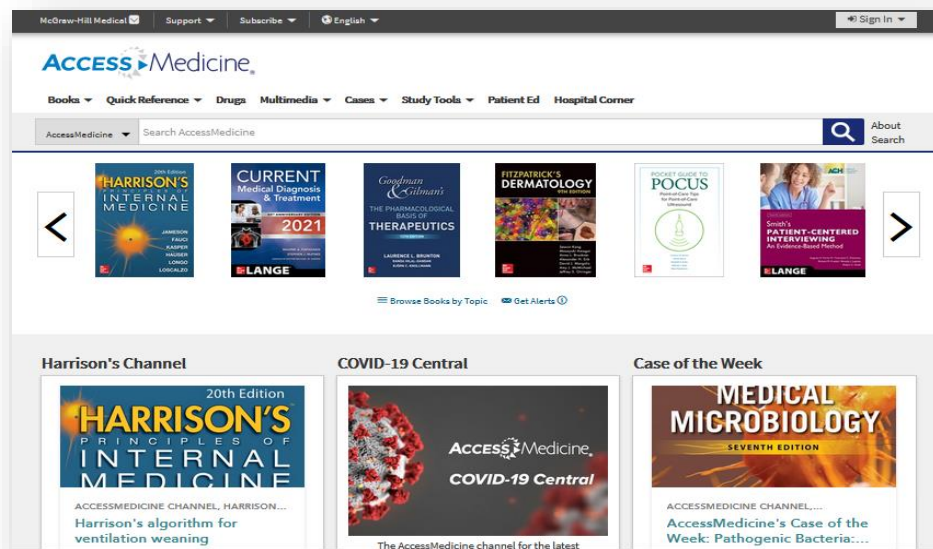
McGraw-Hill Medical | Support | Subscribe | English | Sign In

ACCESS Medicine.

Books | Quick Reference | Drugs | Multimedia | Cases | Study Tools | Patient Ed | Hospital Corner

AccessMedicine | Search AccessMedicine | About Search

20th Edition HARRISON'S PRINCIPLES OF INTERNAL MEDICINE JAMESON FAUCI KASPER HAUSER LONGO LOSCALZO

CURRENT Medical Diagnosis & Treatment 2021 LANGE

Goodman & Gilman's THE PHARMACOLOGICAL BASIS OF THERAPEUTICS LAURENCE L. BRUNTON

FITZPATRICK'S DERMATOLOGY

POCKET GUIDE TO POCUS

Smith's PATIENT-CENTERED INTERVIEWING An Evidence-Based Method LANGE

Browse Books by Topic | Get Alerts

Harrison's Channel

20th Edition HARRISON'S PRINCIPLES OF INTERNAL MEDICINE

ACCESSMEDICINE CHANNEL, HARRISON...

Harrison's algorithm for ventilation weaning

COVID-19 Central

ACCESS Medicine. COVID-19 Central

The AccessMedicine channel for the latest

Case of the Week

MEDICAL MICROBIOLOGY SEVENTH EDITION

ACCESSMEDICINE CHANNEL,...

AccessMedicine's Case of the Week: Pathogenic Bacteria:...